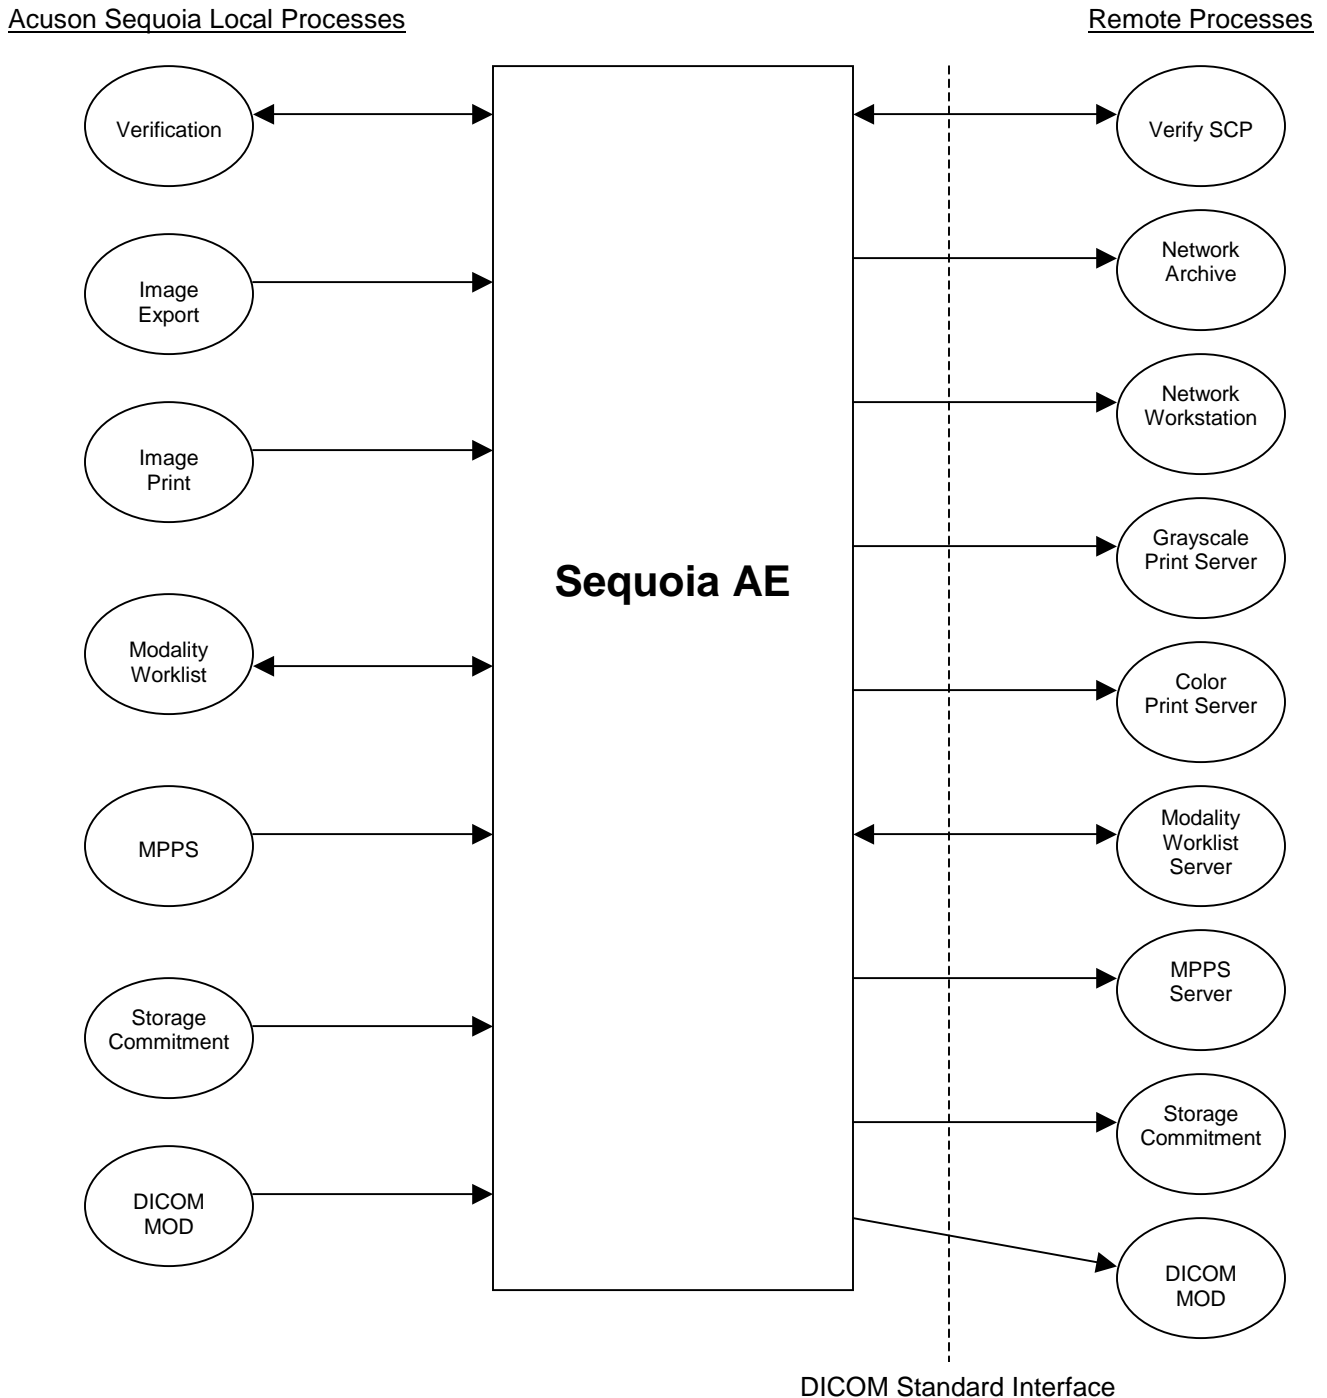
Acuson Sequoia Local Processes

Remote Processes

Verification

Image Export

Image Print

Modality Worklist

MPPS

Storage Commitment

DICOM MOD

Sequoia AE

Verify SCP

Network Archive

Network Workstation

Grayscale Print Server

Color Print Server

Modality Worklist Server

MPPS Server

Storage Commitment

DICOM MOD

DICOM Standard Interface